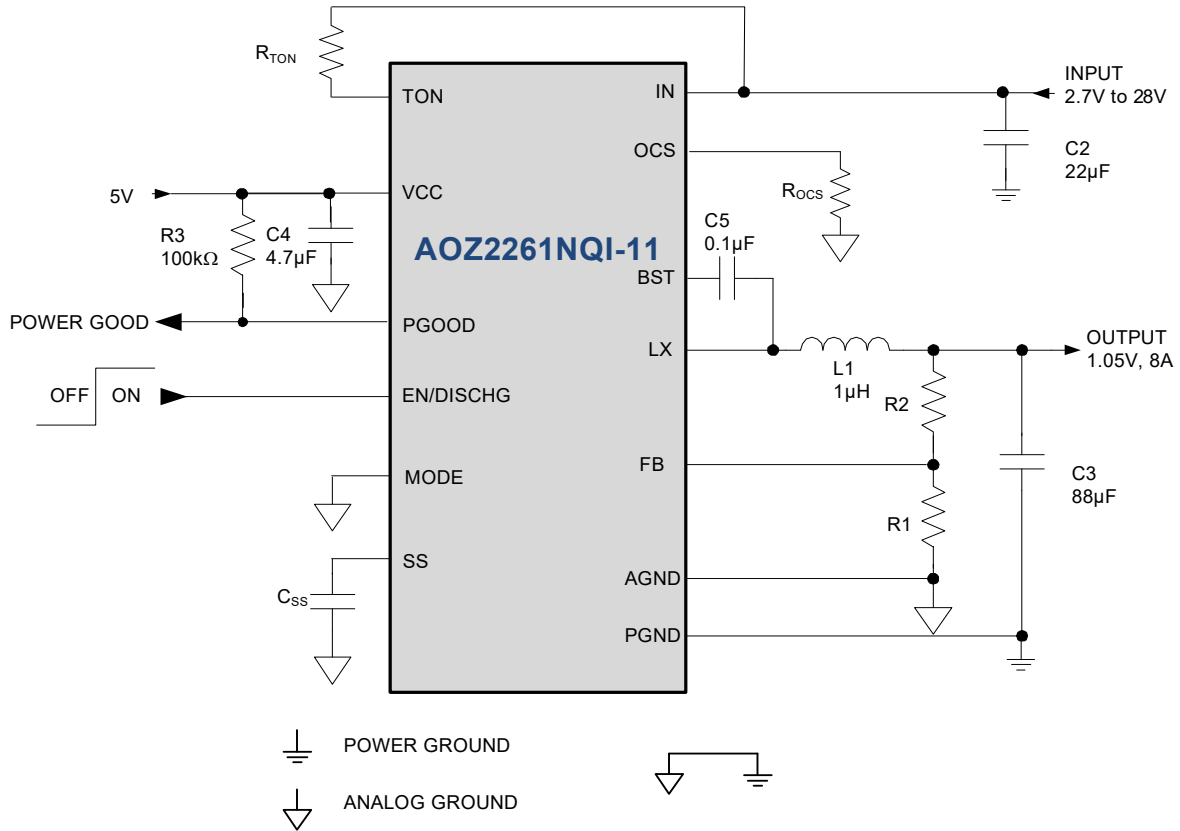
$R_{TON}$

TON

IN

INPUT
2.7V to 28V

OCS

C2
22µF

5V

VCC

$R_{OCS}$

R3
100kΩ

C4
4.7µF

AOZ2261NQI-11

C5
0.1µF

BST

POWER GOOD

PGOOD

LX

OUTPUT
1.05V, 8A

L1
1µH

OFF

ON

EN/DISCHG

R2

MODE

FB

C3
88µF

R1

SS

$C_{SS}$

AGND

PGND

POWER GROUND

ANALOG GROUND